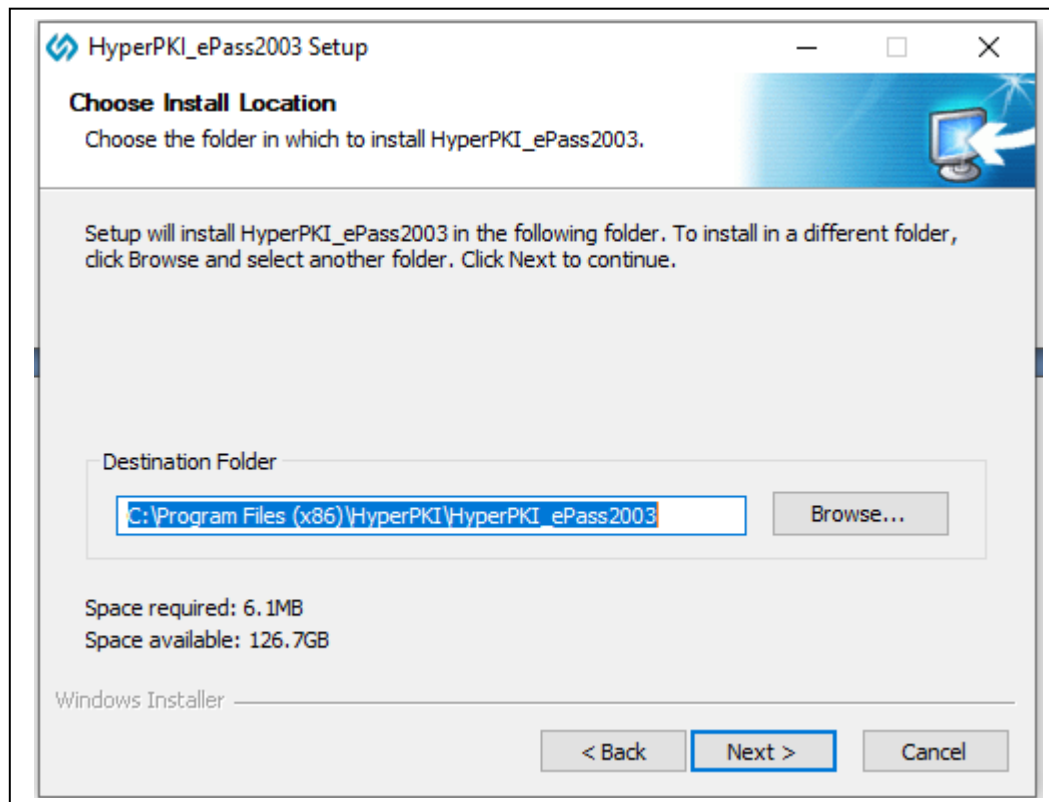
HyperPKI_ePass2003 Setup

Choose Install Location

Choose the folder in which to install HyperPKI_ePass2003.

Setup will install HyperPKI_ePass2003 in the following folder. To install in a different folder, click Browse and select another folder. Click Next to continue.

Destination Folder

C:\Program Files (x86)\HyperPKI\HyperPKI_ePass2003

Browse...

Space required: 6.1MB

Space available: 126.7GB

Windows Installer

< Back

Next >

Cancel